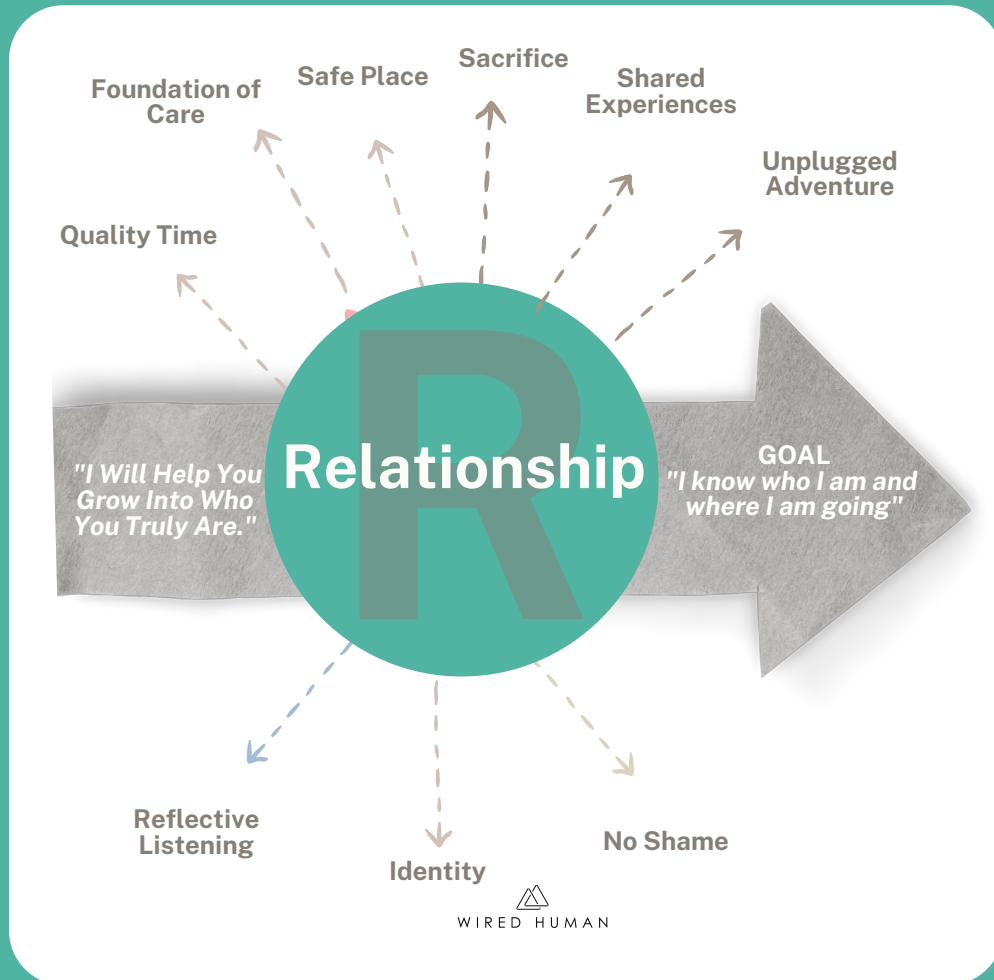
Foundation of Care

Safe Place

Sacrifice

Shared Experiences

Unplugged Adventure

Quality Time

R

Relationship

"I Will Help You Grow Into Who You Truly Are."

GOAL
"I know who I am and where I am going"

Reflective Listening

Identity

No Shame

WIRED HUMAN